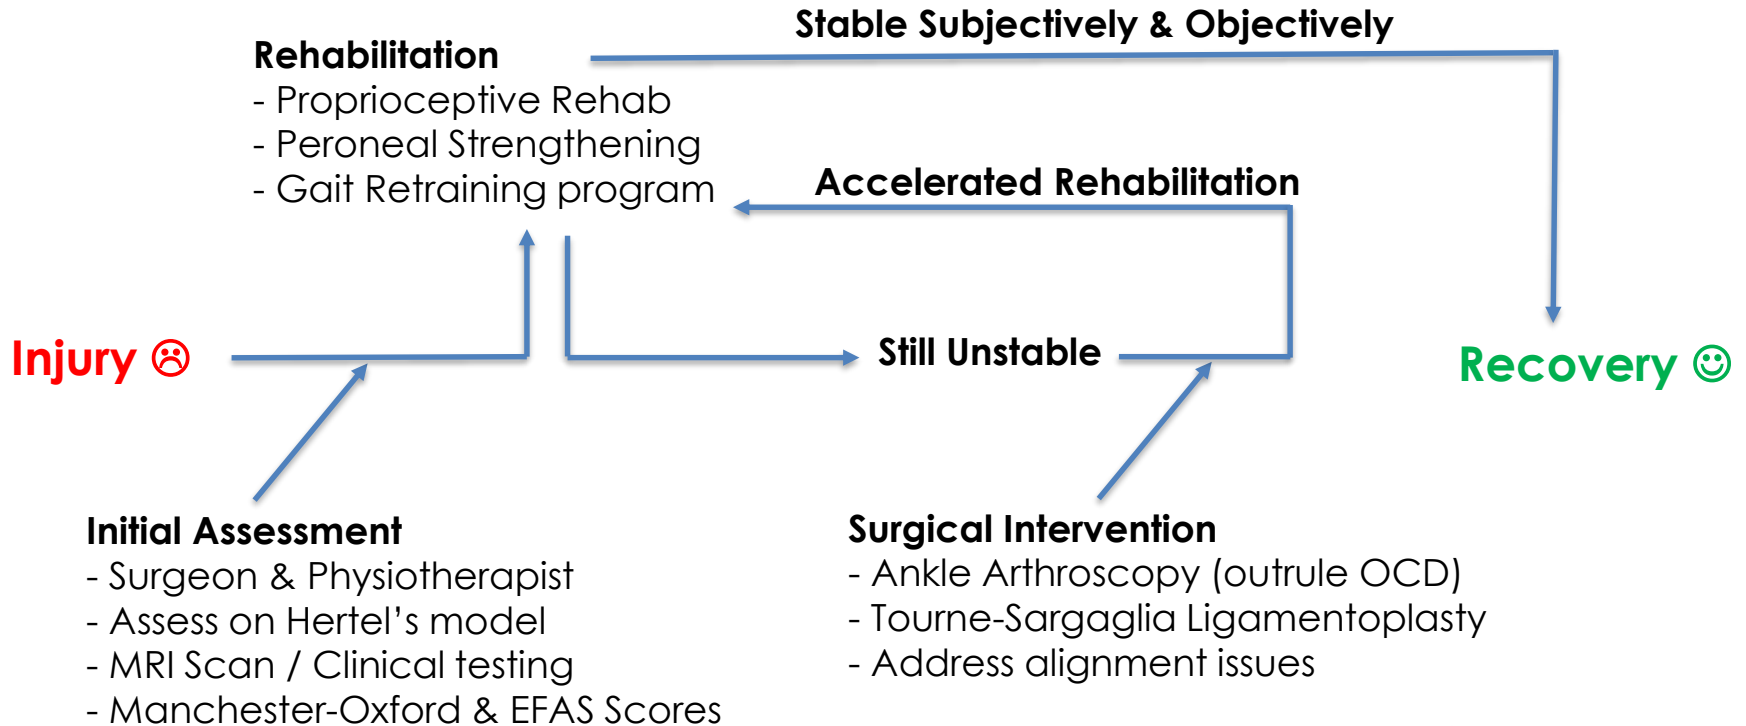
Stable Subjectively & Objectively

Rehabilitation
- Proprioceptive Rehab
- Peroneal Strengthening
- Gait Retraining program

Accelerated Rehabilitation

Injury ☹

Still Unstable

Recovery ☺

Initial Assessment
- Surgeon & Physiotherapist
- Assess on Hertel’s model
- MRI Scan / Clinical testing
- Manchester-Oxford & EFAS Scores

Surgical Intervention
- Ankle Arthroscopy (outrule OCD)
- Tourne-Sargaglia Ligamentoplasty
- Address alignment issues